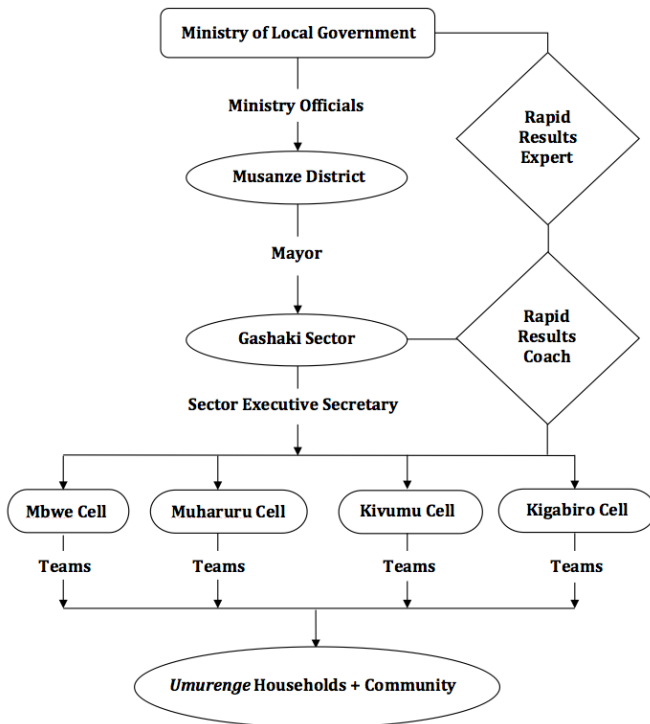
Ministry of Local Government

Ministry Officials

Rapid Results Expert

Musanze District

Mayor

Rapid Results Coach

Gashaki Sector

Sector Executive Secretary

Mbwe Cell

Muharuru Cell

Kivumu Cell

Kigabiro Cell

Teams

Teams

Teams

Teams

Umurenge Households + Community